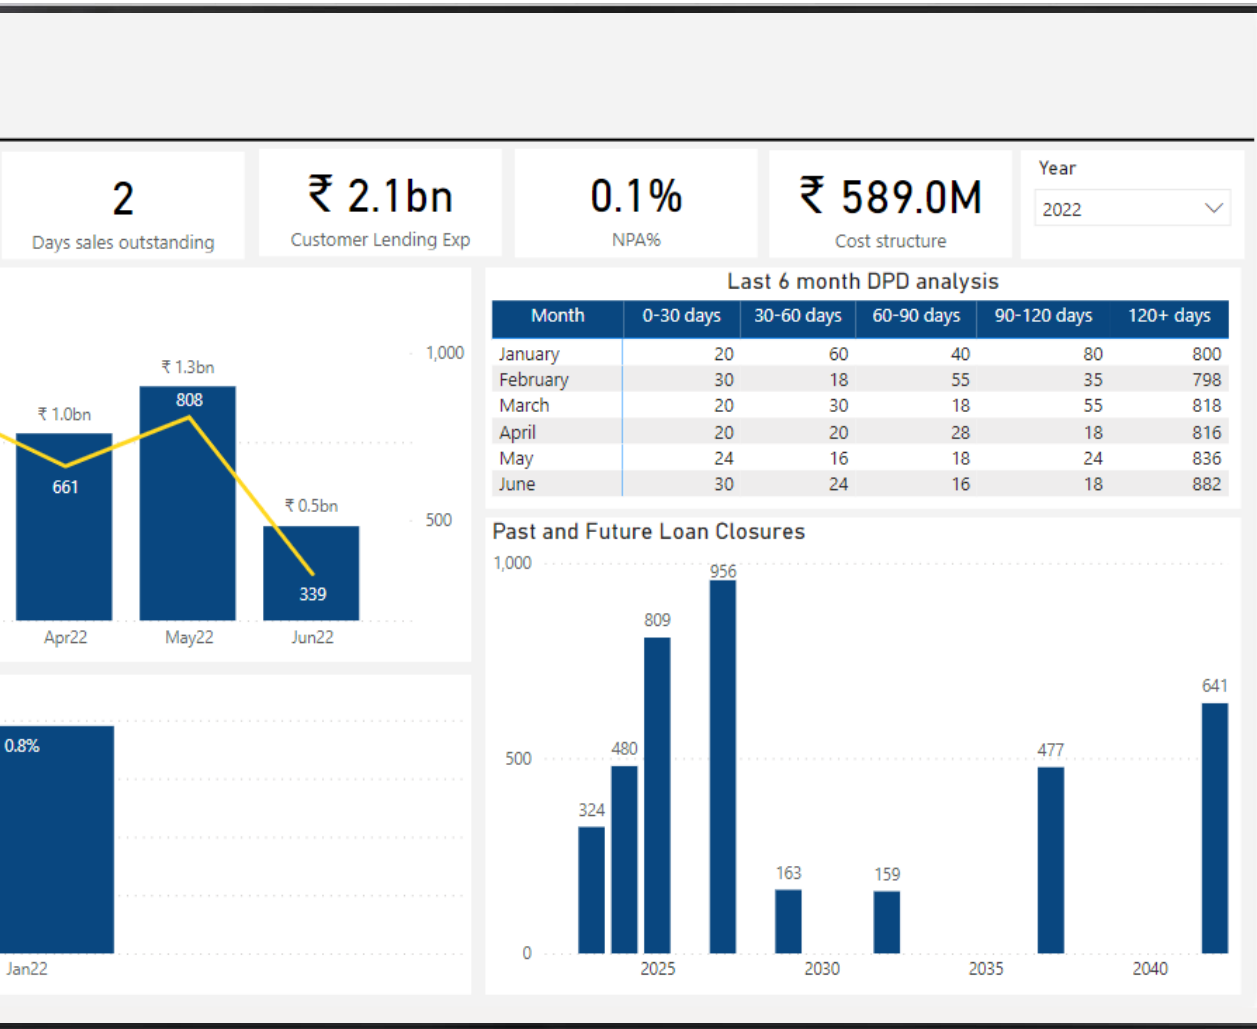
2
Days sales outstanding

₹ 2.1bn
Customer Lending Exp

0.1%
NPA%

₹ 589.0M
Cost structure

Year
2022

₹ 1.3bn
₹ 1.0bn
808
661
₹ 0.5bn
339
1,000
500
Apr22
May22
Jun22

Last 6 month DPD analysis

| Month | 0-30 days | 30-60 days | 60-90 days | 90-120 days | 120+ days |
|---|---|---|---|---|---|
| January | 20 | 60 | 40 | 80 | 800 |
| February | 30 | 18 | 55 | 35 | 798 |
| March | 20 | 30 | 18 | 55 | 818 |
| April | 20 | 20 | 28 | 18 | 816 |
| May | 24 | 16 | 18 | 24 | 836 |
| June | 30 | 24 | 16 | 18 | 882 |

0.8%
Jan22

Past and Future Loan Closures
1,000
500
0
324
480
809
956
163
159
477
641
2025
2030
2035
2040